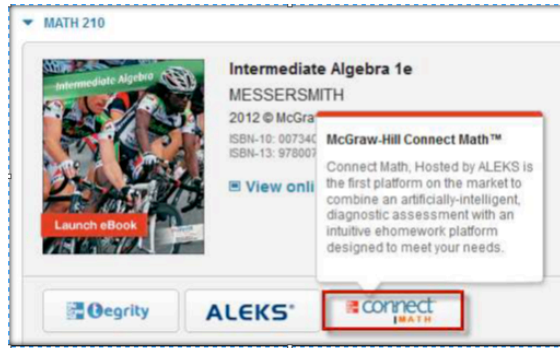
MATH 210

Intermediate Algebra

Launch eBook

Intermediate Algebra 1e

MESSERSMITH

2012 © McGraw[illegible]

ISBN-10: 007340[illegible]

ISBN-13: 978007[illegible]

View onli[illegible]

McGraw-Hill Connect Math™

Connect Math, Hosted by ALEKS is the first platform on the market to combine an artificially-intelligent, diagnostic assessment with an intuitive ehomework platform designed to meet your needs.

Tegrity

ALEKS®

connect MATH